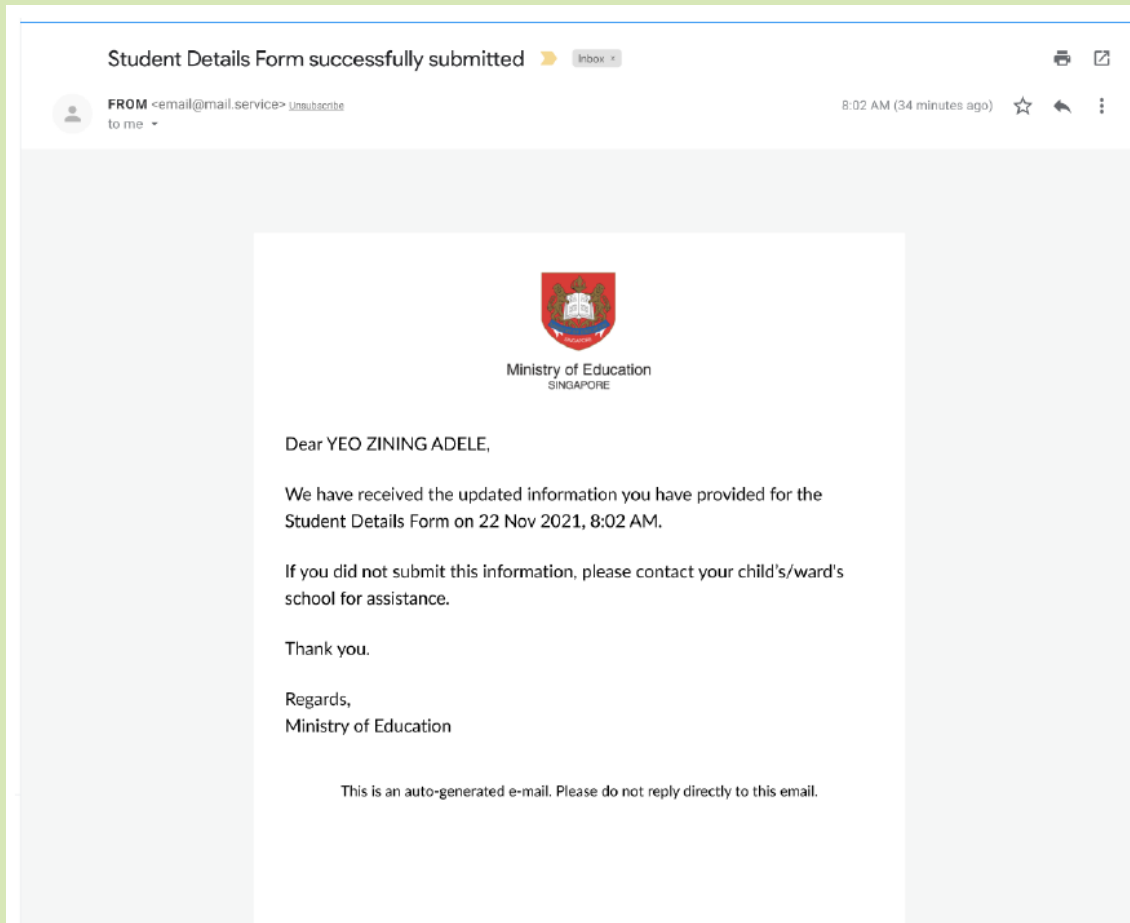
Student Details Form successfully submitted Inbox ×

FROM <email@mail.service> Unsubscribe
to me

8:02 AM (34 minutes ago)

SINGAPORE

Ministry of Education
SINGAPORE

Dear YEO ZINING ADELE,

We have received the updated information you have provided for the Student Details Form on 22 Nov 2021, 8:02 AM.

If you did not submit this information, please contact your child's/ward's school for assistance.

Thank you.

Regards,
Ministry of Education

This is an auto-generated e-mail. Please do not reply directly to this email.